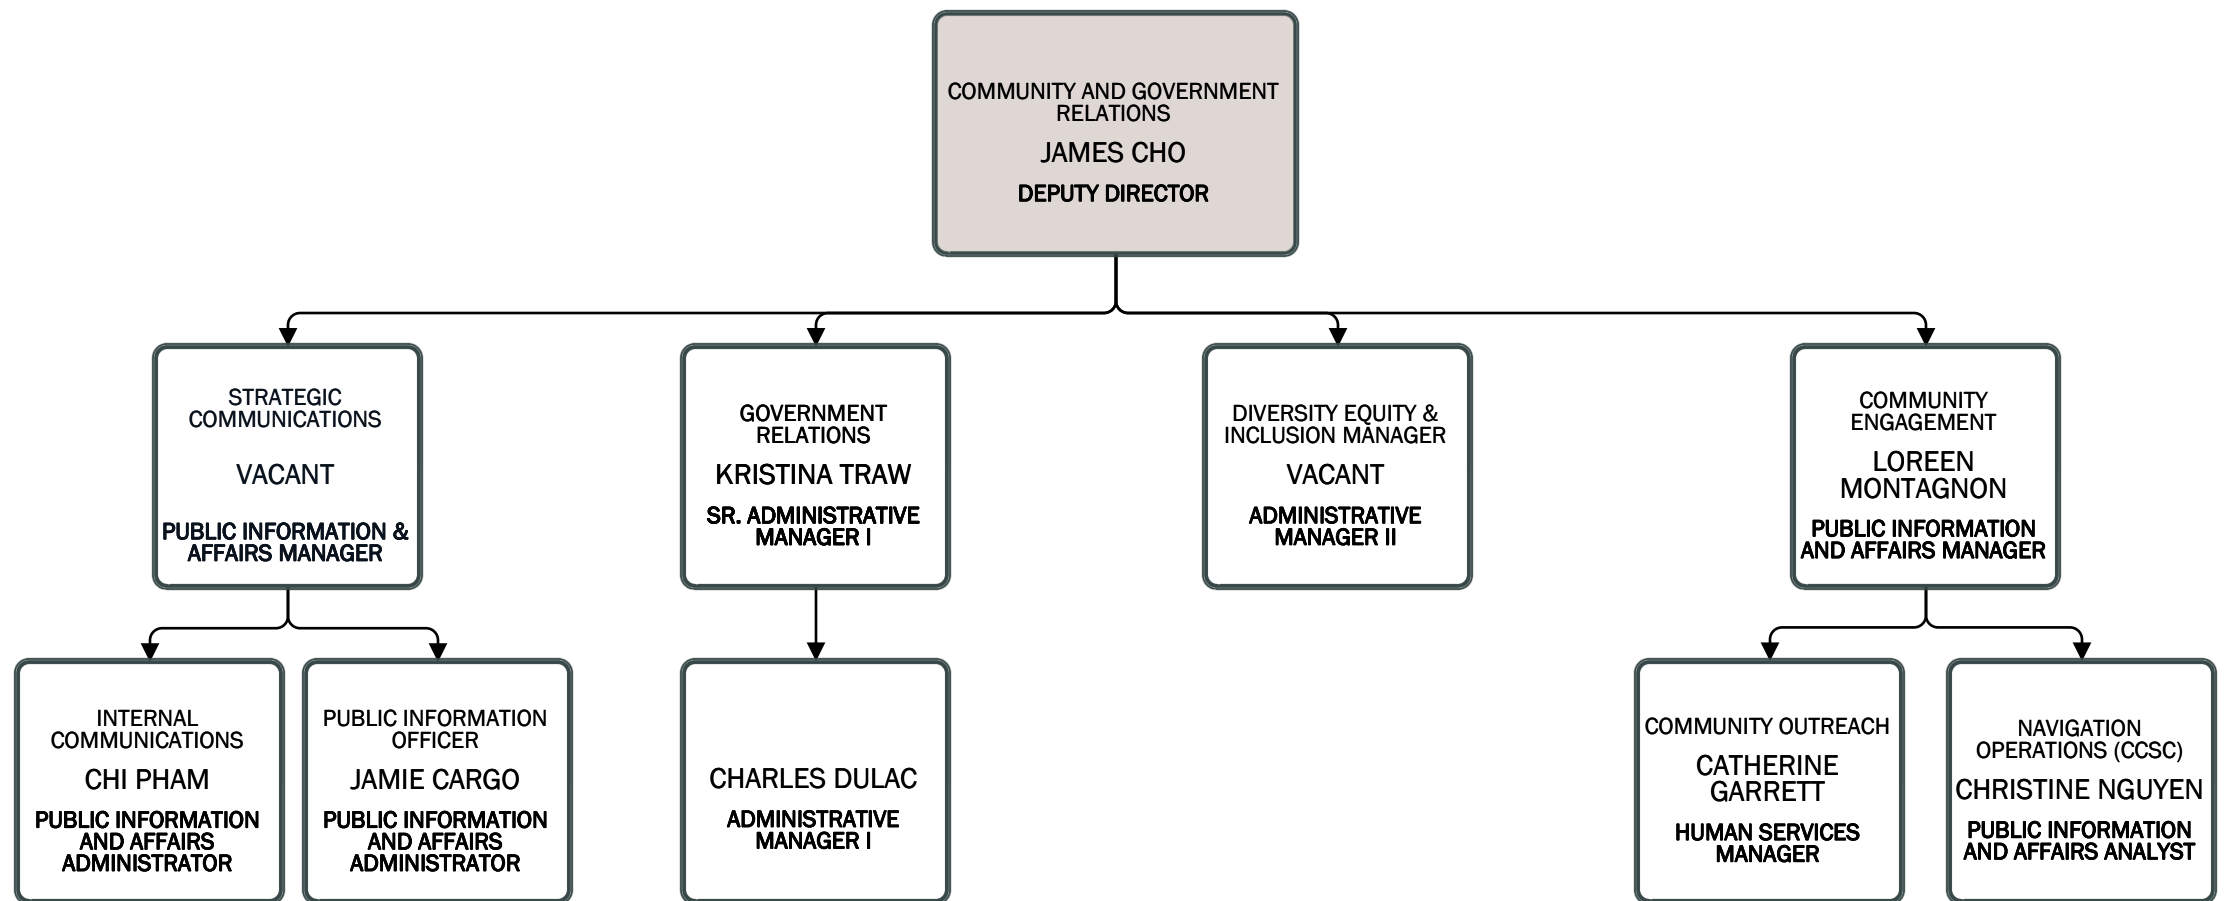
COMMUNITY AND GOVERNMENT RELATIONS
JAMES CHO
DEPUTY DIRECTOR

STRATEGIC COMMUNICATIONS
VACANT
PUBLIC INFORMATION & AFFAIRS MANAGER

GOVERNMENT RELATIONS
KRISTINA TRAW
SR. ADMINISTRATIVE MANAGER I

DIVERSITY EQUITY & INCLUSION MANAGER
VACANT
ADMINISTRATIVE MANAGER II

COMMUNITY ENGAGEMENT
LOREEN MONTAGNON
PUBLIC INFORMATION AND AFFAIRS MANAGER

INTERNAL COMMUNICATIONS
CHI PHAM
PUBLIC INFORMATION AND AFFAIRS ADMINISTRATOR

PUBLIC INFORMATION OFFICER
JAMIE CARGO
PUBLIC INFORMATION AND AFFAIRS ADMINISTRATOR

CHARLES DULAC
ADMINISTRATIVE MANAGER I

COMMUNITY OUTREACH
CATHERINE GARRETT
HUMAN SERVICES MANAGER

NAVIGATION OPERATIONS (CCSC)
CHRISTINE NGUYEN
PUBLIC INFORMATION AND AFFAIRS ANALYST